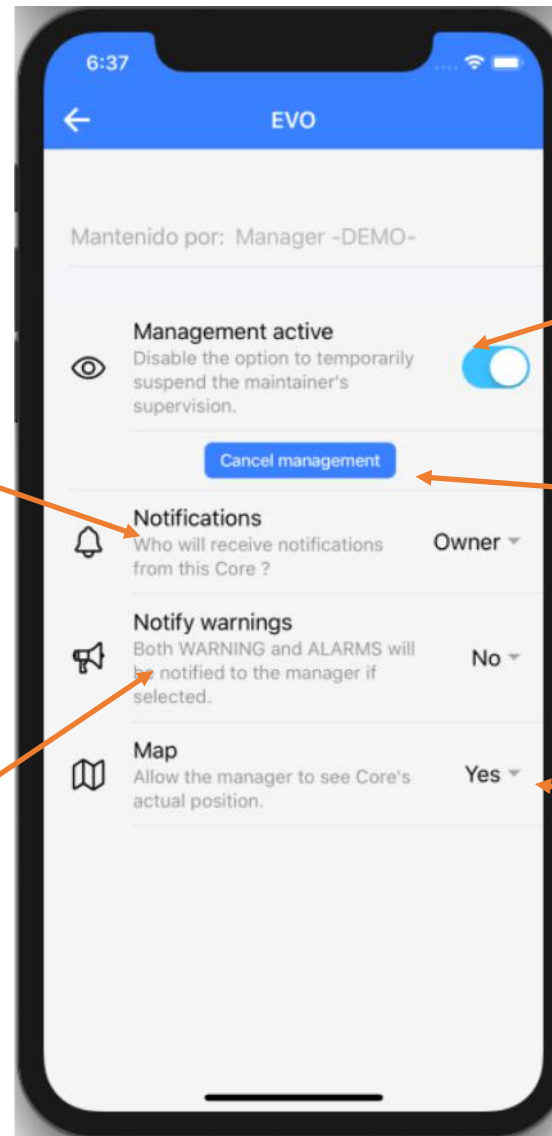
6:37

EVO

Mantenido por: Manager -DEMO-

Management active
Disable the option to temporarily suspend the maintainer's supervision.

Cancel management

Notifications
Who will receive notifications from this Core ?
Owner

Notify warnings
Both WARNING and ALARMS will be notified to the manager if selected.
No

Map
Allow the manager to see Core's actual position.
Yes